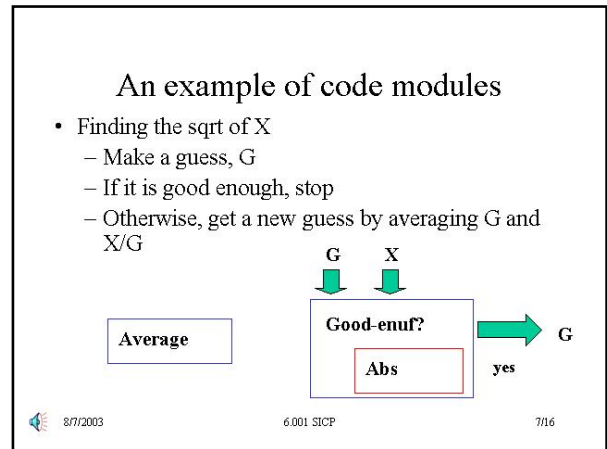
An example of code modules

• Finding the sqrt of X
  – Make a guess, G
  – If it is good enough, stop
  – Otherwise, get a new guess by averaging G and X/G

G X

Average

Good-enuf?

Abs

yes

G

8/7/2003 6.001 SICP 7/16